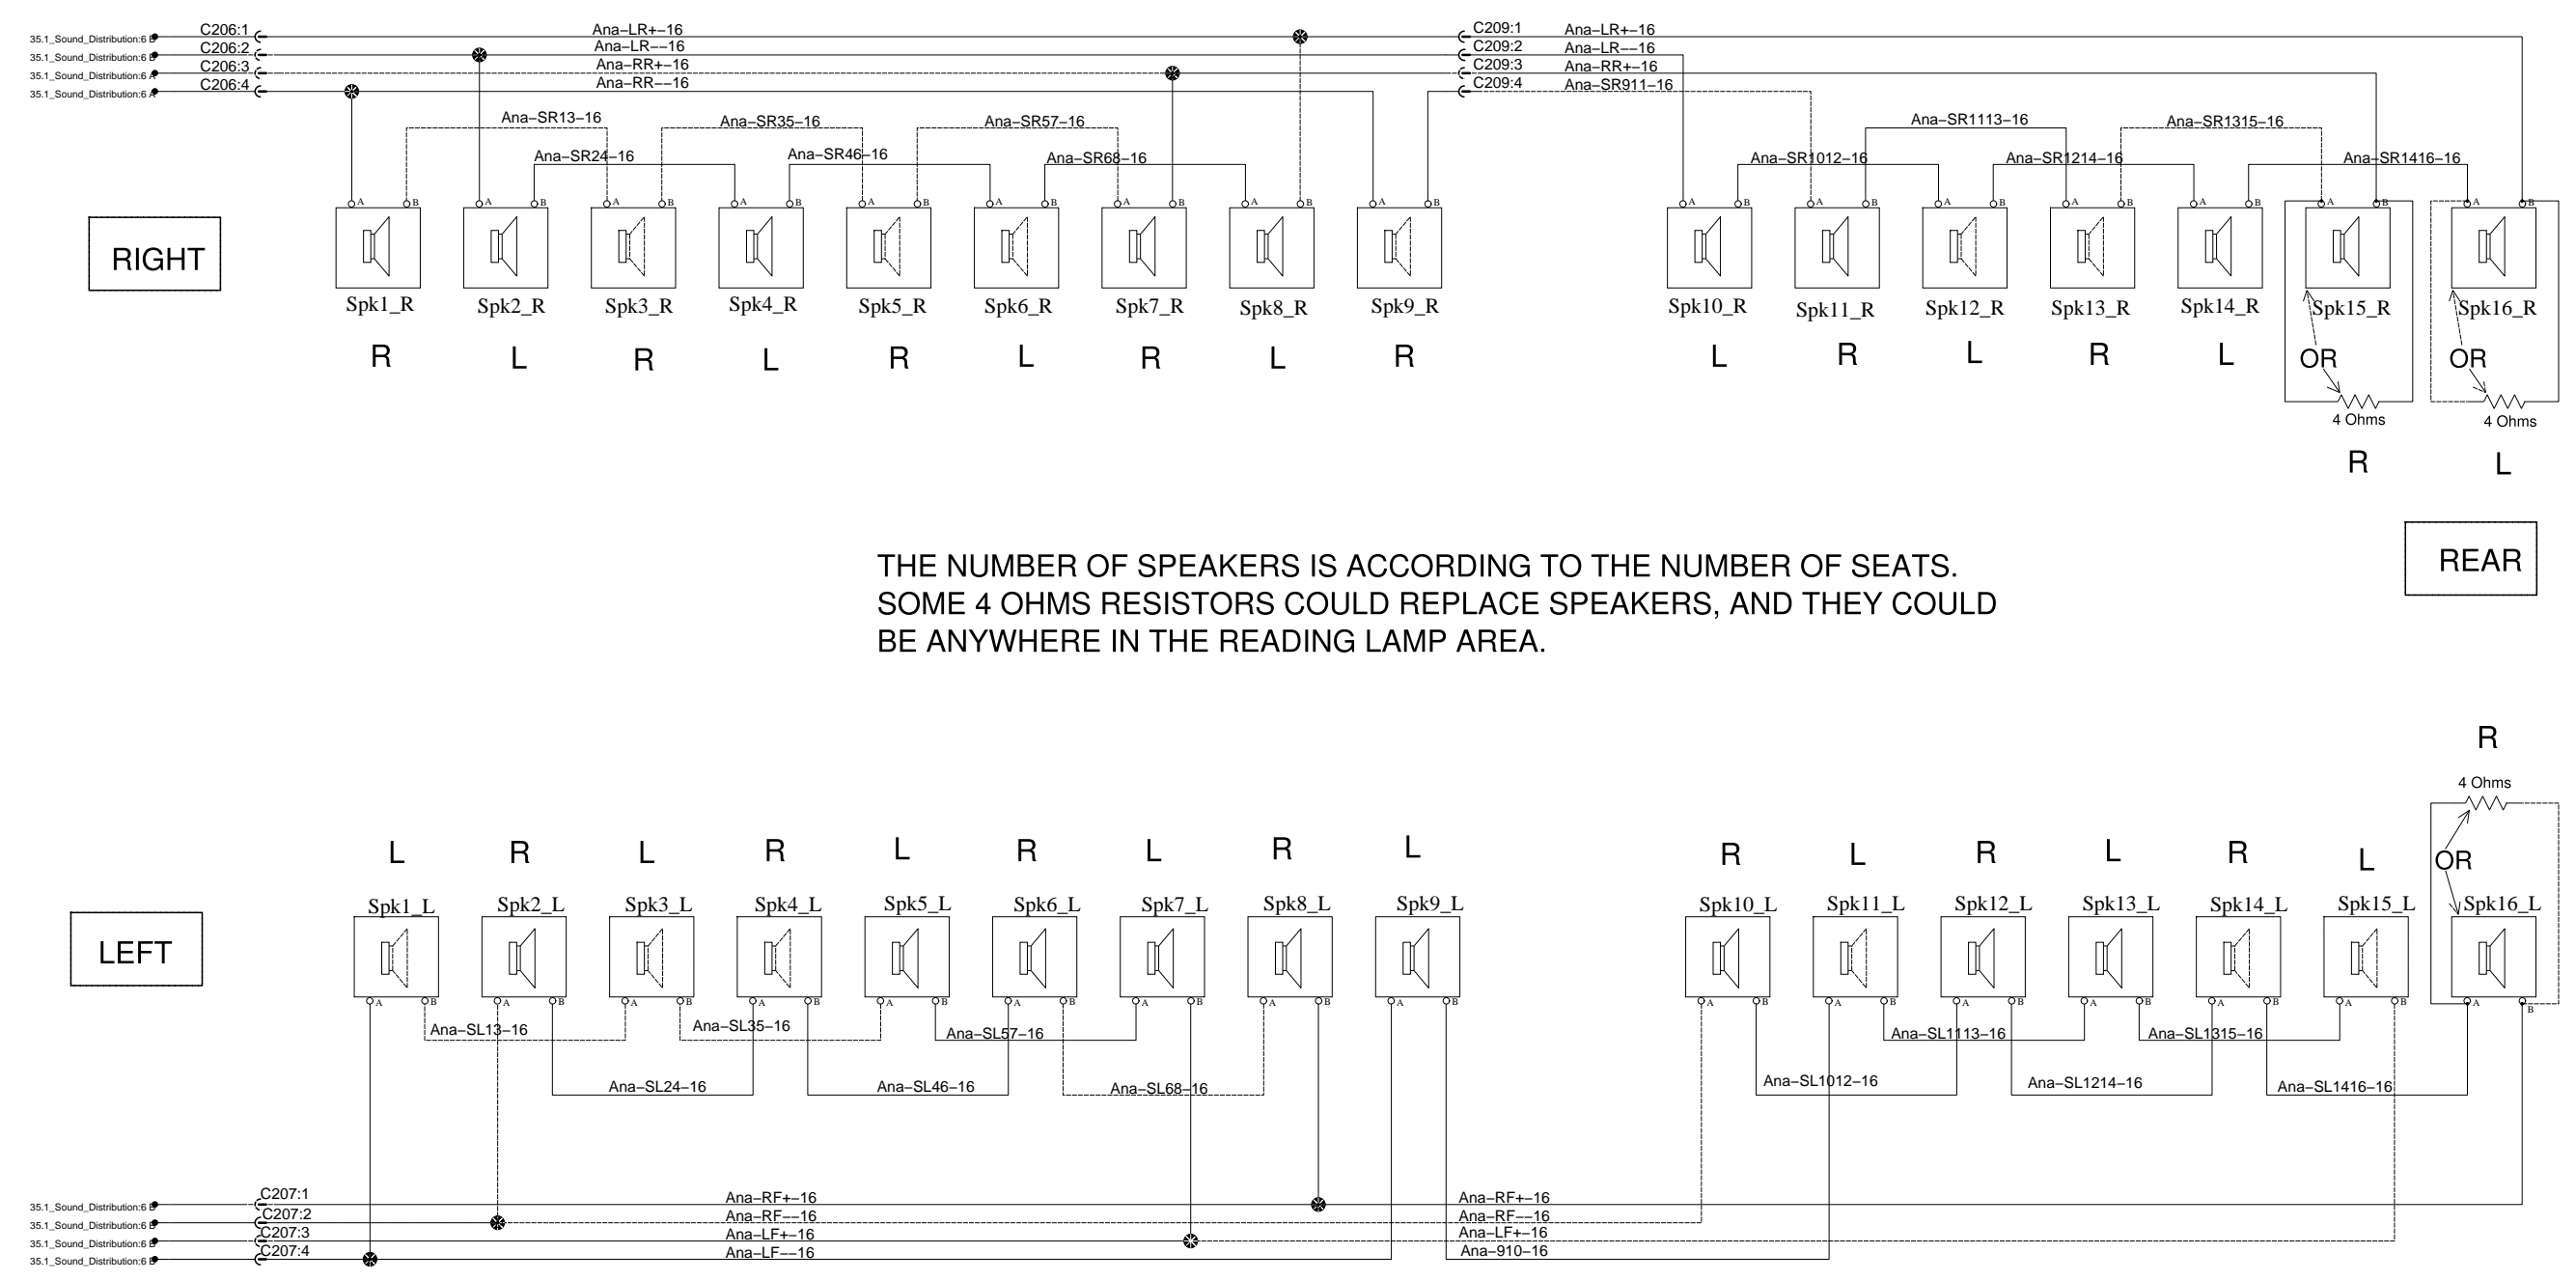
35.1_Sound_Distribution:6 B
35.1_Sound_Distribution:6 B
35.1_Sound_Distribution:6 B
35.1_Sound_Distribution:6 A

C206:1
C206:2
C206:3
C206:4

Ana–LR+–16
Ana–LR––16
Ana–RR+–16
Ana–RR––16

C209:1
C209:2
C209:3
C209:4

Ana–LR+–16
Ana–LR––16
Ana–RR+–16
Ana–SR911–16

Ana–SR13–16
Ana–SR35–16
Ana–SR57–16
Ana–SR24–16
Ana–SR46–16
Ana–SR68–16
Ana–SR1113–16
Ana–SR1315–16
Ana–SR1012–16
Ana–SR1214–16
Ana–SR1416–16

RIGHT

Spk1_R Spk2_R Spk3_R Spk4_R Spk5_R Spk6_R Spk7_R Spk8_R Spk9_R Spk10_R Spk11_R Spk12_R Spk13_R Spk14_R Spk15_R Spk16_R

R L R L R L R L R L R L R L

OR
OR
4 Ohms
4 Ohms

R L

REAR

THE NUMBER OF SPEAKERS IS ACCORDING TO THE NUMBER OF SEATS.
SOME 4 OHMS RESISTORS COULD REPLACE SPEAKERS, AND THEY COULD BE ANYWHERE IN THE READING LAMP AREA.

R
4 Ohms
OR

L R L R L R L R L R L R L R L

LEFT

Spk1_L Spk2_L Spk3_L Spk4_L Spk5_L Spk6_L Spk7_L Spk8_L Spk9_L Spk10_L Spk11_L Spk12_L Spk13_L Spk14_L Spk15_L Spk16_L

Ana–SL13–16
Ana–SL35–16
Ana–SL57–16
Ana–SL24–16
Ana–SL46–16
Ana–SL68–16
Ana–SL1113–16
Ana–SL1315–16
Ana–SL1012–16
Ana–SL1214–16
Ana–SL1416–16

35.1_Sound_Distribution:6 B
35.1_Sound_Distribution:6 B
35.1_Sound_Distribution:6 B
35.1_Sound_Distribution:6 B

C207:1
C207:2
C207:3
C207:4

Ana–RF+–16
Ana–RF––16
Ana–LF+–16
Ana–LF––16

Ana–RF+–16
Ana–RF––16
Ana–LF+–16
Ana–910–16